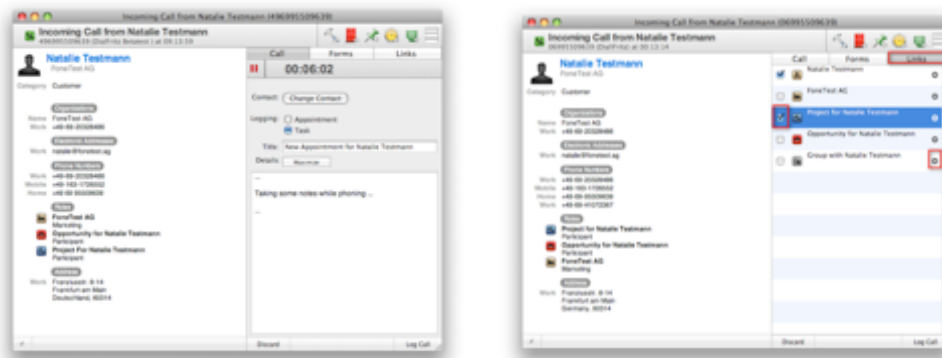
Incoming Call from Natalie Testmann (49699550963​9)

Incoming Call from Natalie Testmann
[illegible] at 09:13:59

Natalie Testmann
FoneTest AG

Category Customer

Organizations
Name FoneTest AG
Work +49-69-20326466

Electronic Addresses
Work natalie@fonetest.ag

Phone Numbers
Work +49-69-20326466
Mobile +49-163-1726552
Home +49-69-55509639

Roles
FoneTest AG
Marketing
Opportunity for Natalie Testmann
Participant
Project For Natalie Testmann
Participant

Address
Work Franzstraße 8-14
Frankfurt am Main
Deutschland, 60314

Call | Forms | Links

00:06:02

Contact: Change Contact

Logging: Appointment
Task

Title: New Appointment for Natalie Testmann
Details: Maximize

--
Taking some notes while phoning ...
--

Discard | Log Call

Incoming Call from Natalie Testmann (06995509639)

Incoming Call from Natalie Testmann
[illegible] at 09:13:14

Natalie Testmann
FoneTest AG

Category Customer

Organizations
Name FoneTest AG
Work +49-69-20326466

Electronic Addresses
Work natalie@fonetest.ag

Phone Numbers
Work +49-69-20326466
Mobile +49-163-1726552
Home +49-69-55509639
Home +49-69-41072367

Roles
Project for Natalie Testmann
Participant
Opportunity for Natalie Testmann
Participant
FoneTest AG
Marketing

Address
Work Franzstraße 8-14
Frankfurt am Main
Germany, 60314

Call | Forms | Links

Natalie Testmann
FoneTest AG
Project for Natalie Testmann
Opportunity for Natalie Testmann
Group with Natalie Testmann

Discard | Log Call